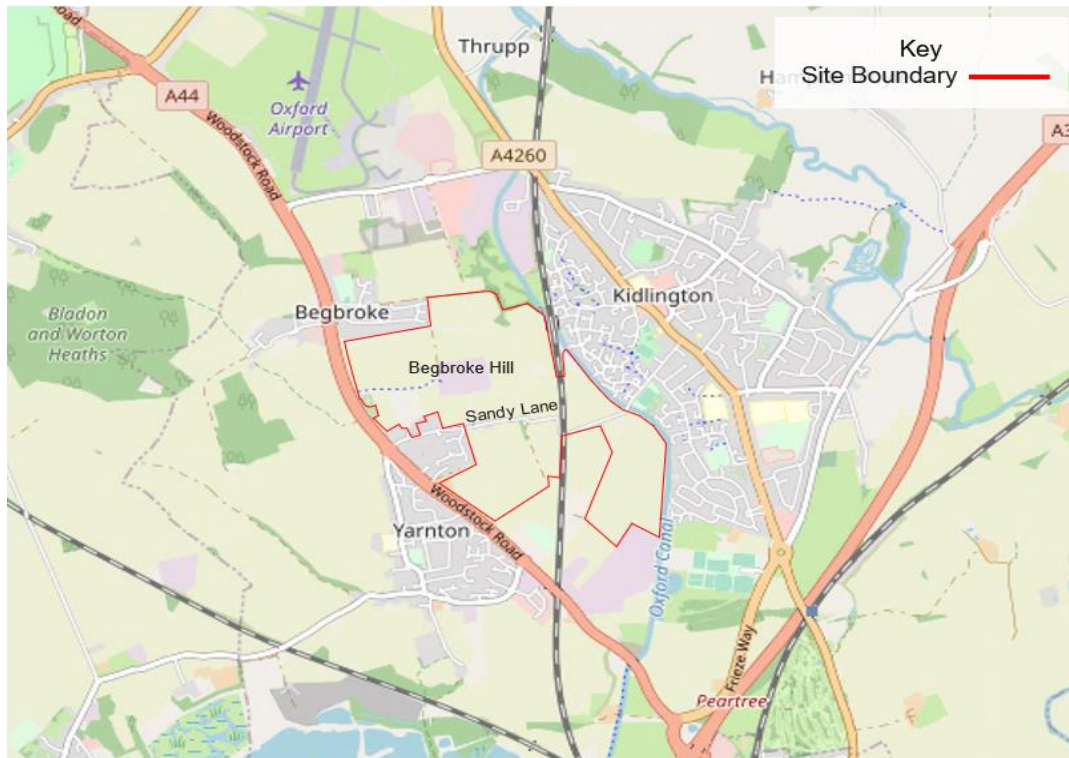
Key
Site Boundary

Road
Thrupp
A44
Oxford Airport
A4260
Woodstock Road
Bladon and Worton Heaths
Begbroke
Begbroke Hill
Sandy Lane
Kidlington
Yarnton
Woodstock Road
Oxford Canal
Frieze Way
Peartree
A3
Hamp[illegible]